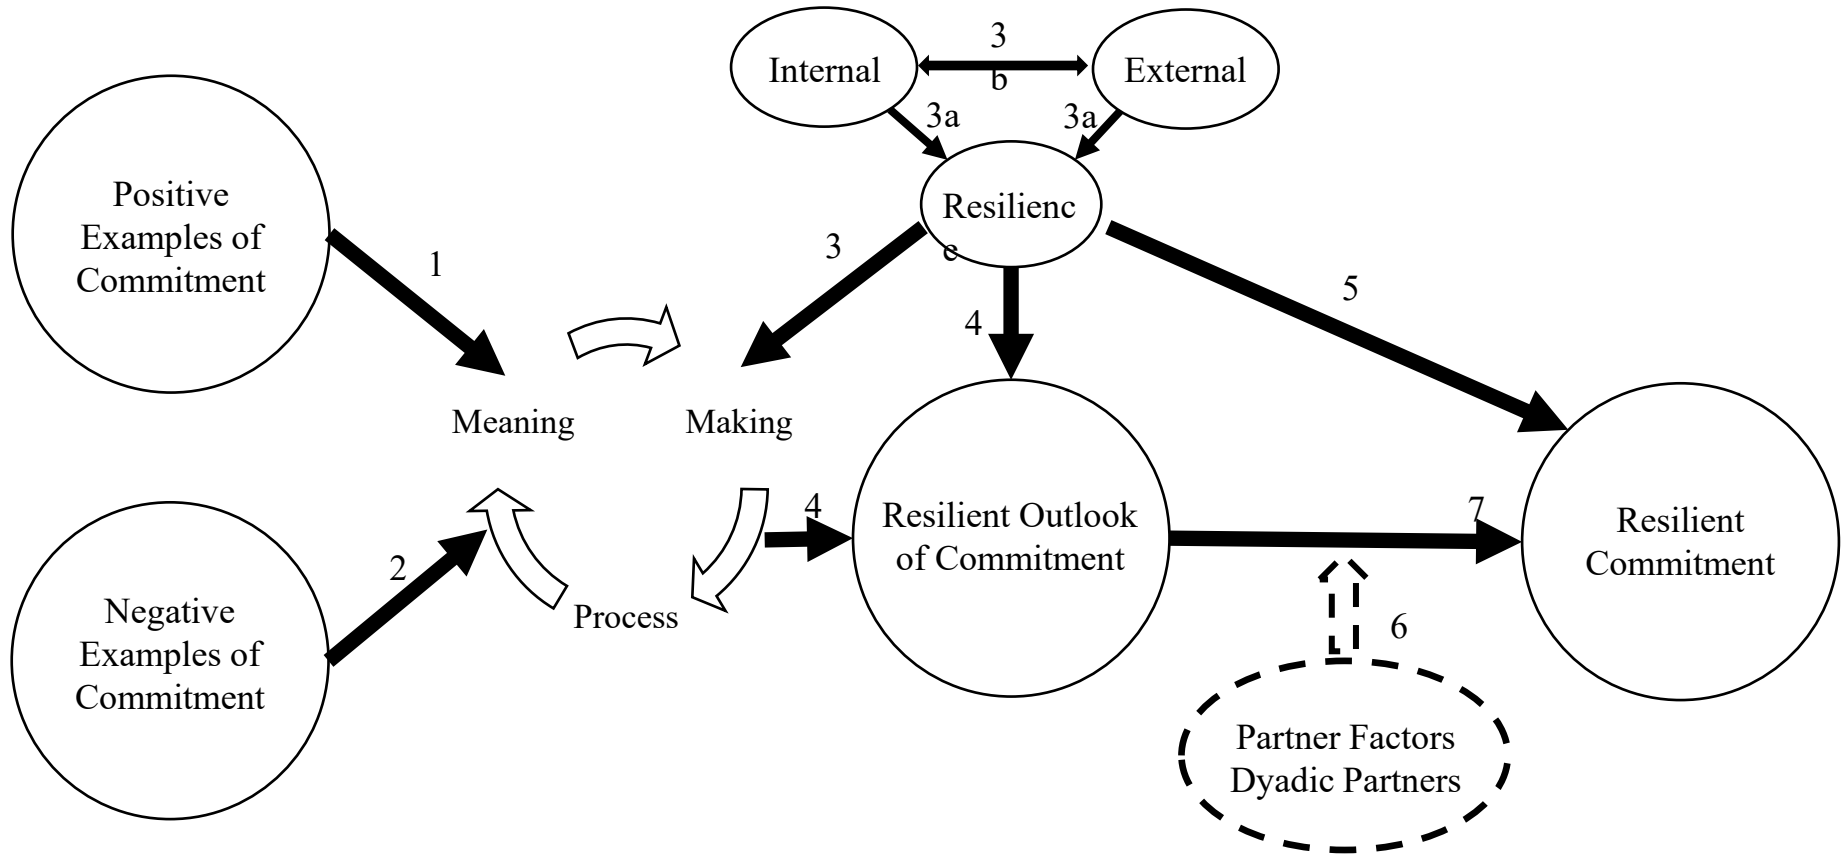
Internal

3
b

External

3a

3a

Positive Examples of Commitment

Resilienc
e

1

3

5

4

Meaning

Making

Negative Examples of Commitment

2

Process

4

Resilient Outlook of Commitment

7

Resilient Commitment

6

Partner Factors Dyadic Partners